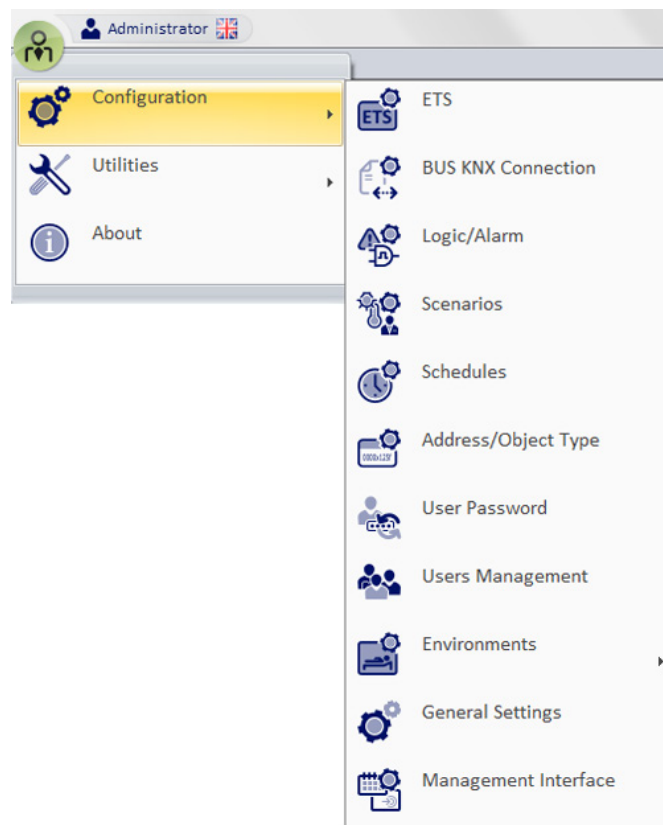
Administrator

Configuration

Utilities

About

ETS

BUS KNX Connection

Logic/Alarm

Scenarios

Schedules

Address/Object Type

User Password

Users Management

Environments

General Settings

Management Interface